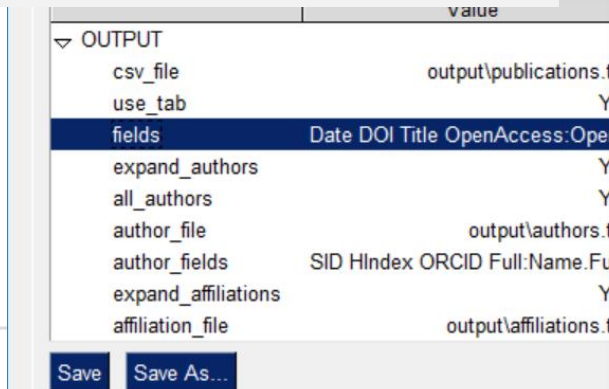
| | Value |
|---|---|
| ▽ OUTPUT | |
| csv_file | output\publications.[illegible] |
| use_tab | Y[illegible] |
| fields | Date DOI Title OpenAccess:Ope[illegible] |
| expand_authors | Y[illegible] |
| all_authors | Y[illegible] |
| author_file | output\authors.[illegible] |
| author_fields | SID HIndex ORCID Full:Name.Fu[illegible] |
| expand_affiliations | Y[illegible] |
| affiliation_file | output\affiliations.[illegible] |

Save Save As...